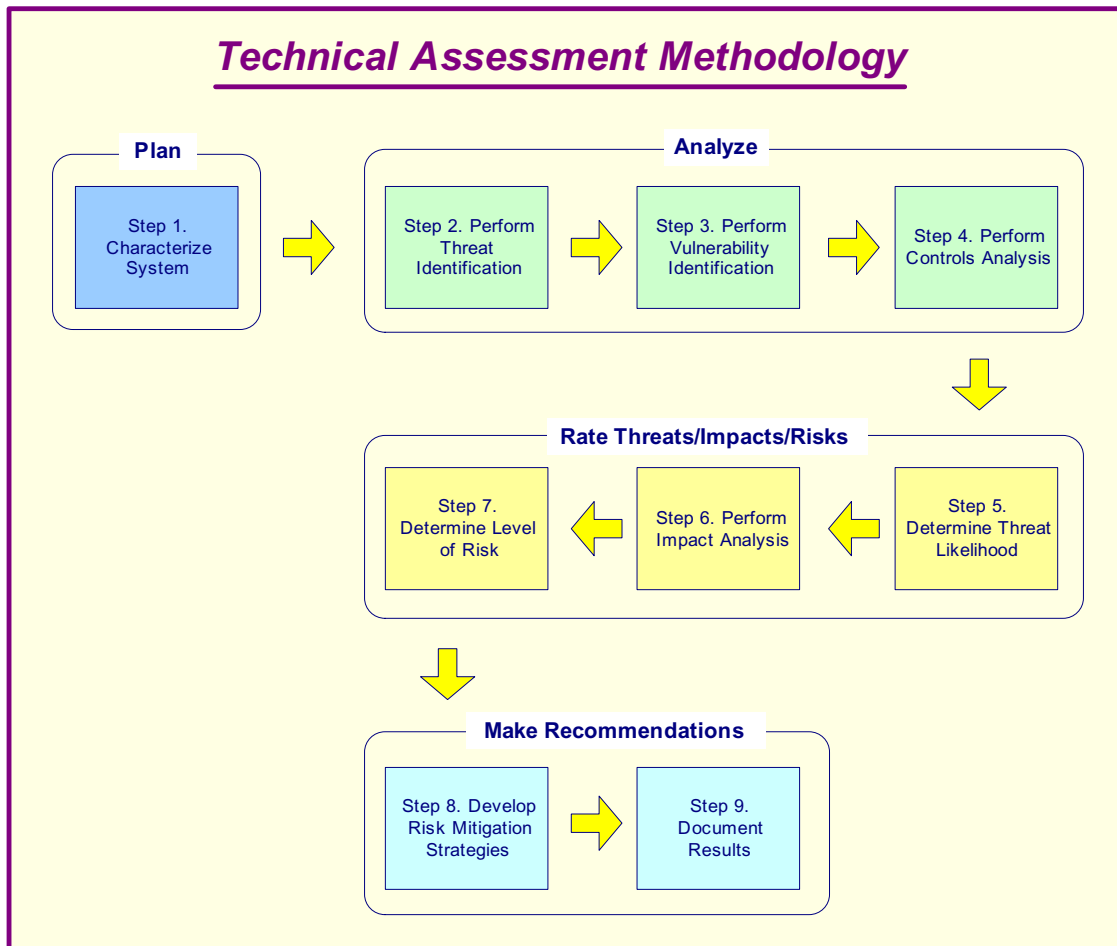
Technical Assessment Methodology

Plan

Step 1. Characterize System

Analyze

Step 2. Perform Threat Identification

Step 3. Perform Vulnerability Identification

Step 4. Perform Controls Analysis

Rate Threats/Impacts/Risks

Step 7. Determine Level of Risk

Step 6. Perform Impact Analysis

Step 5. Determine Threat Likelihood

Make Recommendations

Step 8. Develop Risk Mitigation Strategies

Step 9. Document Results